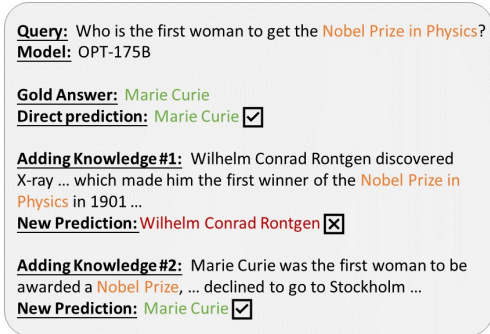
Query: Who is the first woman to get the Nobel Prize in Physics?
Model: OPT-175B

Gold Answer: Marie Curie
Direct prediction: Marie Curie ☑

Adding Knowledge #1: Wilhelm Conrad Rontgen discovered X-ray ... which made him the first winner of the Nobel Prize in Physics in 1901 ...
New Prediction: Wilhelm Conrad Rontgen ☒

Adding Knowledge #2: Marie Curie was the first woman to be awarded a Nobel Prize, ... declined to go to Stockholm ...
New Prediction: Marie Curie ☑